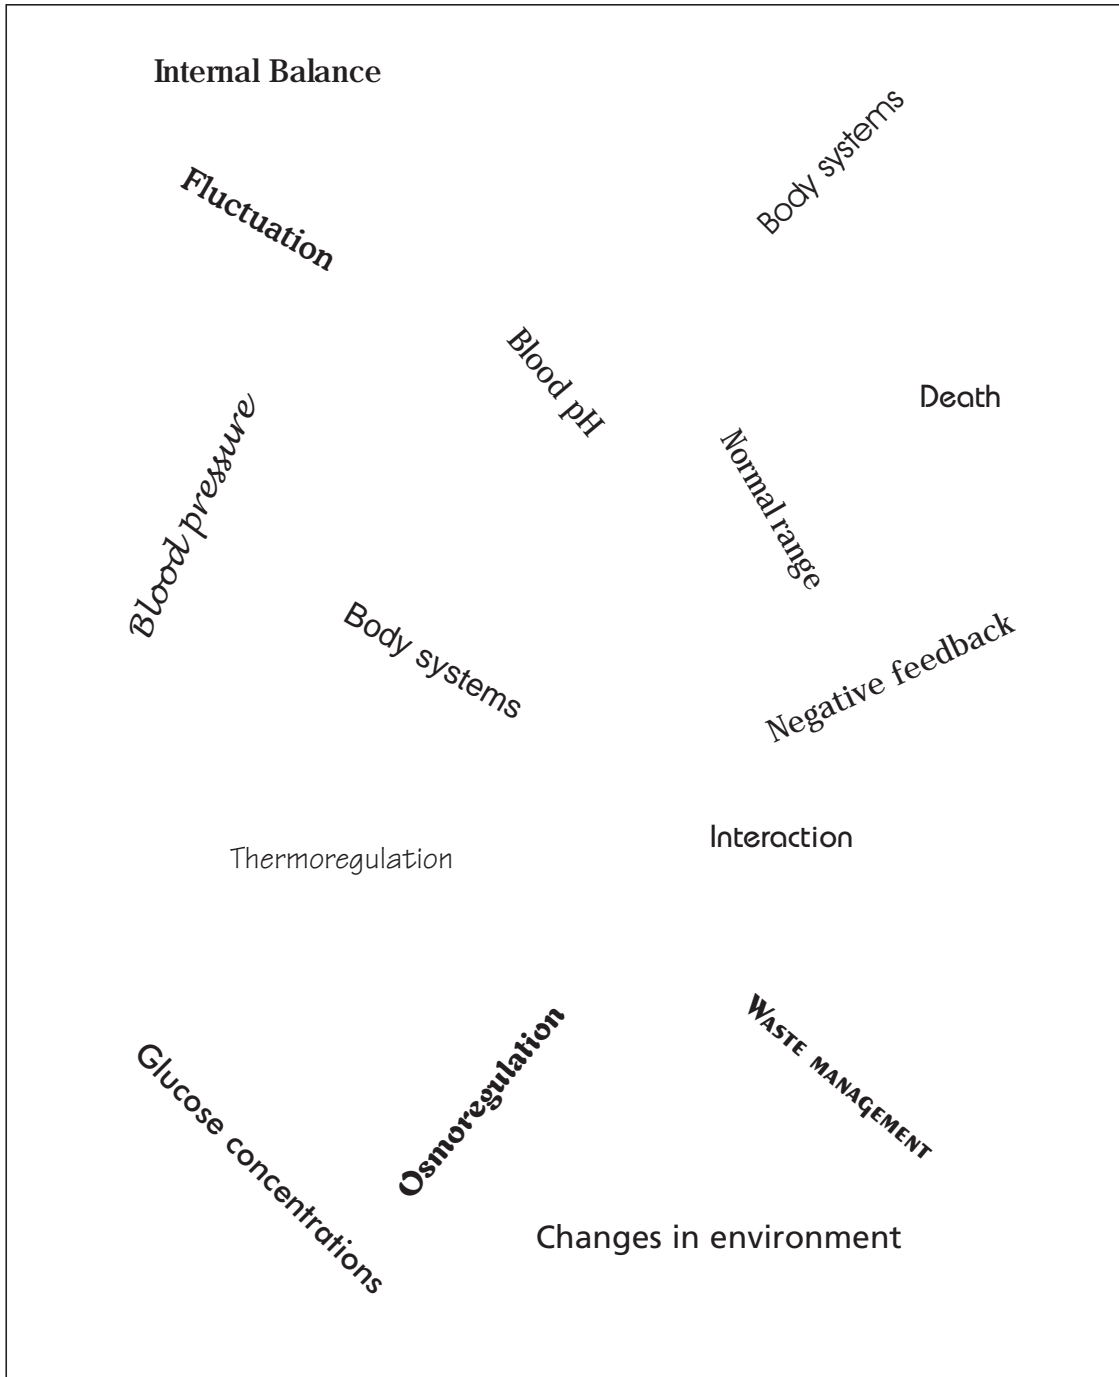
Internal Balance

Fluctuation

Body systems

Blood pH

Death

Blood pressure

Normal range

Body systems

Negative feedback

Thermoregulation

Interaction

Glucose concentrations

Osmoregulation

Waste management

Changes in environment